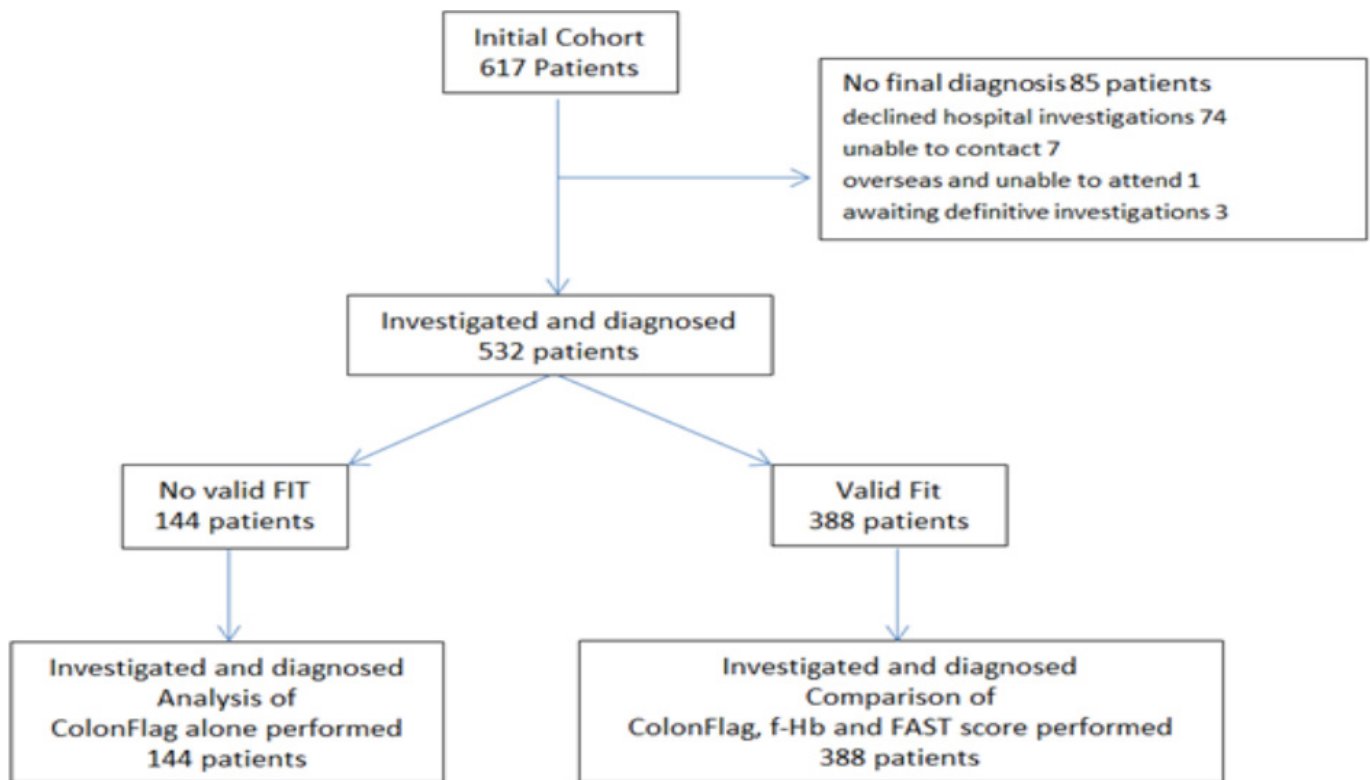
Initial Cohort
617 Patients

No final diagnosis 85 patients
declined hospital investigations 74
unable to contact 7
overseas and unable to attend 1
awaiting definitive investigations 3

Investigated and diagnosed
532 patients

No valid FIT
144 patients

Valid Fit
388 patients

Investigated and diagnosed
Analysis of
ColonFlag alone performed
144 patients

Investigated and diagnosed
Comparison of
ColonFlag, f-Hb and FAST score performed
388 patients